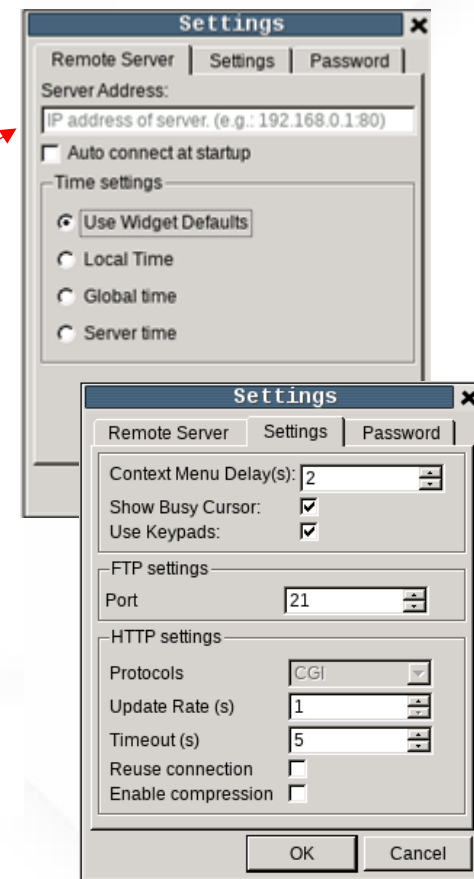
Settings

Remote Server | Settings | Password

Server Address:

IP address of server. (e.g.: 192.168.0.1:80)

Auto connect at startup

Time settings

Use Widget Defaults

Local Time

Global time

Server time

Settings

Remote Server | Settings | Password

Context Menu Delay(s): 2

Show Busy Cursor:

Use Keypads:

FTP settings

Port 21

HTTP settings

Protocols CGI

Update Rate (s) 1

Timeout (s) 5

Reuse connection

Enable compression

OK

Cancel